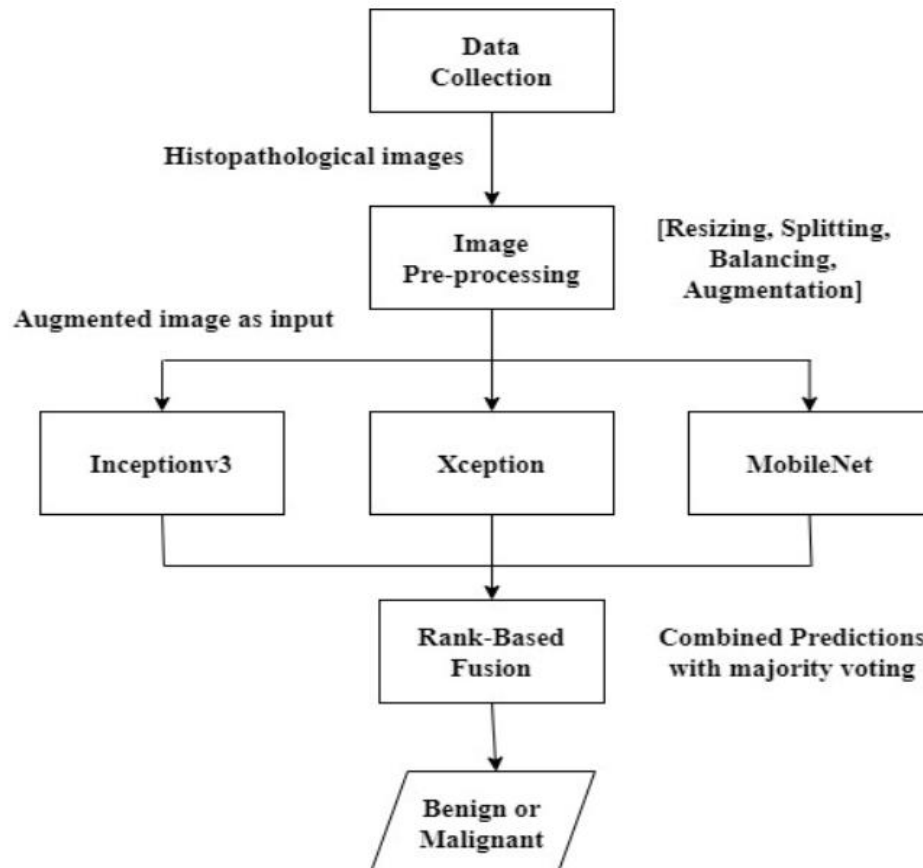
Data Collection

Histopathological images

Image Pre-processing

[Resizing, Splitting, Balancing, Augmentation]

Augmented image as input

Inceptionv3

Xception

MobileNet

Rank-Based Fusion

Combined Predictions with majority voting

Benign or Malignant